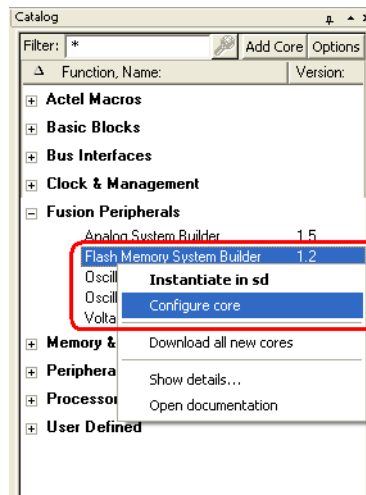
Catalog

Filter: *

Add Core

Options

Function, Name:

Version:

Actel Macros

Basic Blocks

Bus Interfaces

Clock & Management

Fusion Peripherals

Analog System Builder

1.5

Flash Memory System Builder

1.2

Oscill

Oscill

Volta

Memory &

Periphera

Processor

User Defined

Instantiate in sd

Configure core

Download all new cores

Show details...

Open documentation